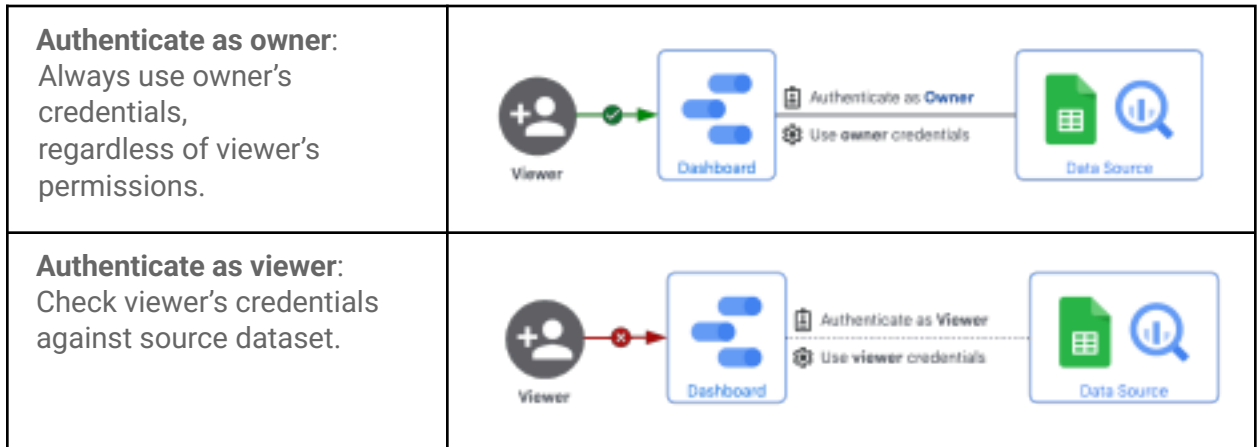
| | |
|---|---|
| **Authenticate as owner**: Always use owner's credentials, regardless of viewer's permissions. | Viewer Dashboard Authenticate as **Owner** Use **owner** credentials Data Source |
| **Authenticate as viewer**: Check viewer's credentials against source dataset. | Viewer Dashboard Authenticate as **Viewer** Use **viewer** credentials Data Source |